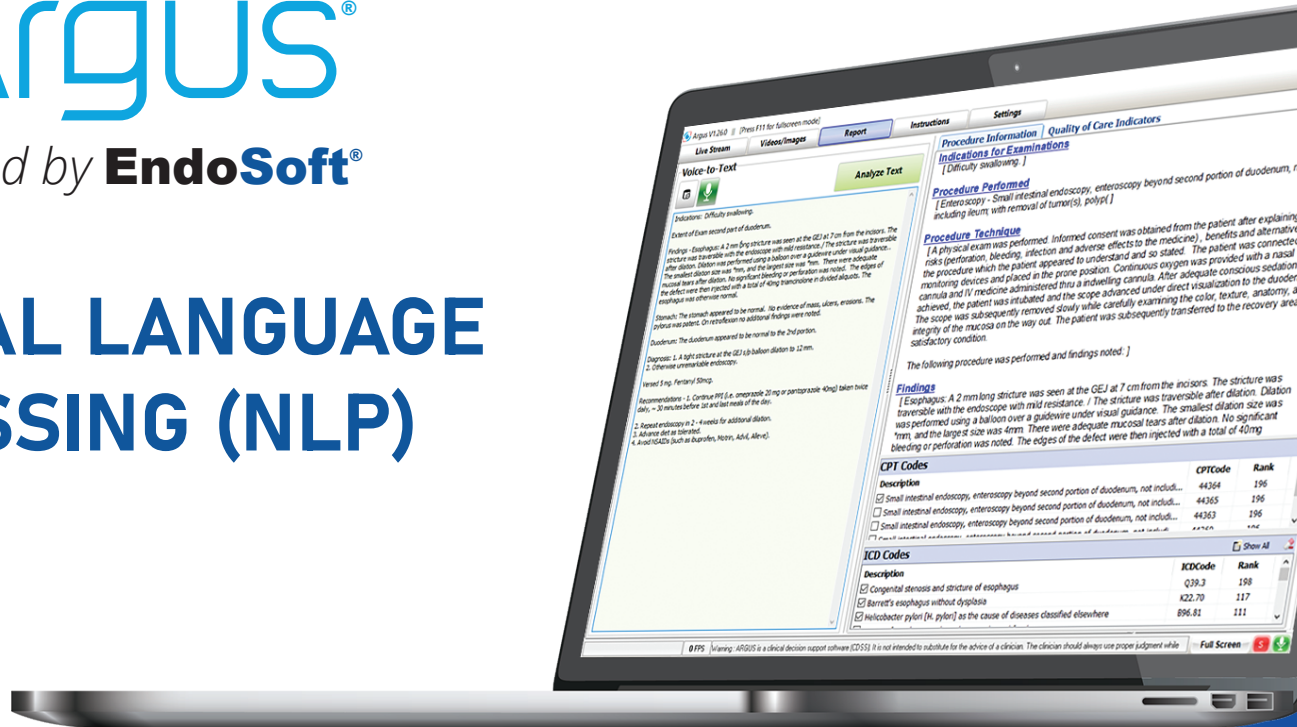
rgus®

d by EndoSoft®

AL LANGUAGE
SSING (NLP)

Argus V1.260 || [Press F11 for fullscreen mode]

Live Stream | Videos/Images | Report | Instructions | Settings

Voice-to-Text

Analyze Text

Indications: Difficulty swallowing.

Extent of Exam second part of duodenum.

Findings - Esophagus: A 2 mm long stricture was seen at the GEJ at 7 cm from the incisors. The stricture was traversable with the endoscope with mild resistance. / The stricture was traversable after dilation. Dilation was performed using a balloon over a guidewire under visual guidance.. The smallest dilation size was *mm, and the largest size was *mm. There were adequate mucosal tears after dilation. No significant bleeding or perforation was noted. The edges of the defect were then injected with a total of 40mg triamcinolone in divided aliquots. The esophagus was otherwise normal.

Stomach: The stomach appeared to be normal. No evidence of mass, ulcers, erosions. The pylorus was patent. On retroflexion no additional findings were noted.

Duodenum: The duodenum appeared to be normal to the 2nd portion.

Diagnosis: 1. A tight stricture at the GEJ s/p balloon dilation to 12 mm.
2. Otherwise unremarkable endoscopy.

Versed 5 mg, Fentanyl 50mcg.

Recommendations - 1. Continue PPI (i.e. omeprazole 20 mg or pantoprazole 40mg) taken twice daily, ~ 30 minutes before 1st and last meals of the day.
2. Repeat endoscopy in 2 - 4 weeks for additional dilation.
3. Advance diet as tolerated.
4. Avoid NSAIDs (such as ibuprofen, Motrin, Advil, Aleve).

Procedure Information | Quality of Care Indicators

Indications for Examinations
[ Difficulty swallowing. ]

Procedure Performed
[ Enteroscopy - Small intestinal endoscopy, enteroscopy beyond second portion of duodenum, n including ileum; with removal of tumor(s), polyp( ]

Procedure Technique
[ A physical exam was performed. Informed consent was obtained from the patient after explaining risks (perforation, bleeding, infection and adverse effects to the medicine) , benefits and alternativ the procedure which the patient appeared to understand and so stated. The patient was connected monitoring devices and placed in the prone position. Continuous oxygen was provided with a nasal cannula and IV medicine administered thru a indwelling cannula. After adequate conscious sedation achieved, the patient was intubated and the scope advanced under direct visualization to the duode The scope was subsequently removed slowly while carefully examining the color, texture, anatomy, a integrity of the mucosa on the way out. The patient was subsequently transferred to the recovery area satisfactory condition.

The following procedure was performed and findings noted: ]

Findings
[ Esophagus: A 2 mm long stricture was seen at the GEJ at 7 cm from the incisors. The stricture was traversable with the endoscope with mild resistance. / The stricture was traversable after dilation. Dilation was performed using a balloon over a guidewire under visual guidance. The smallest dilation size was *mm, and the largest size was 4mm. There were adequate mucosal tears after dilation. No significant bleeding or perforation was noted. The edges of the defect were then injected with a total of 40mg

CPT Codes

| Description | CPTCode | Rank |
|---|---|---|
| ☑ Small intestinal endoscopy, enteroscopy beyond second portion of duodenum, not includi... | 44364 | 196 |
| ☐ Small intestinal endoscopy, enteroscopy beyond second portion of duodenum, not includi... | 44365 | 196 |
| ☐ Small intestinal endoscopy, enteroscopy beyond second portion of duodenum, not includi... | 44363 | 196 |

Show All

ICD Codes

| Description | ICDCode | Rank |
|---|---|---|
| ☑ Congenital stenosis and stricture of esophagus | Q39.3 | 198 |
| ☑ Barrett's esophagus without dysplasia | K22.70 | 117 |
| ☑ Helicobacter pylori [H. pylori] as the cause of diseases classified elsewhere | B96.81 | 111 |

0 FPS | Warning: ARGUS is a clinical decision support software (CDSS). It is not intended to substitute for the advice of a clinician. The clinician should always use proper judgment while | Full Screen